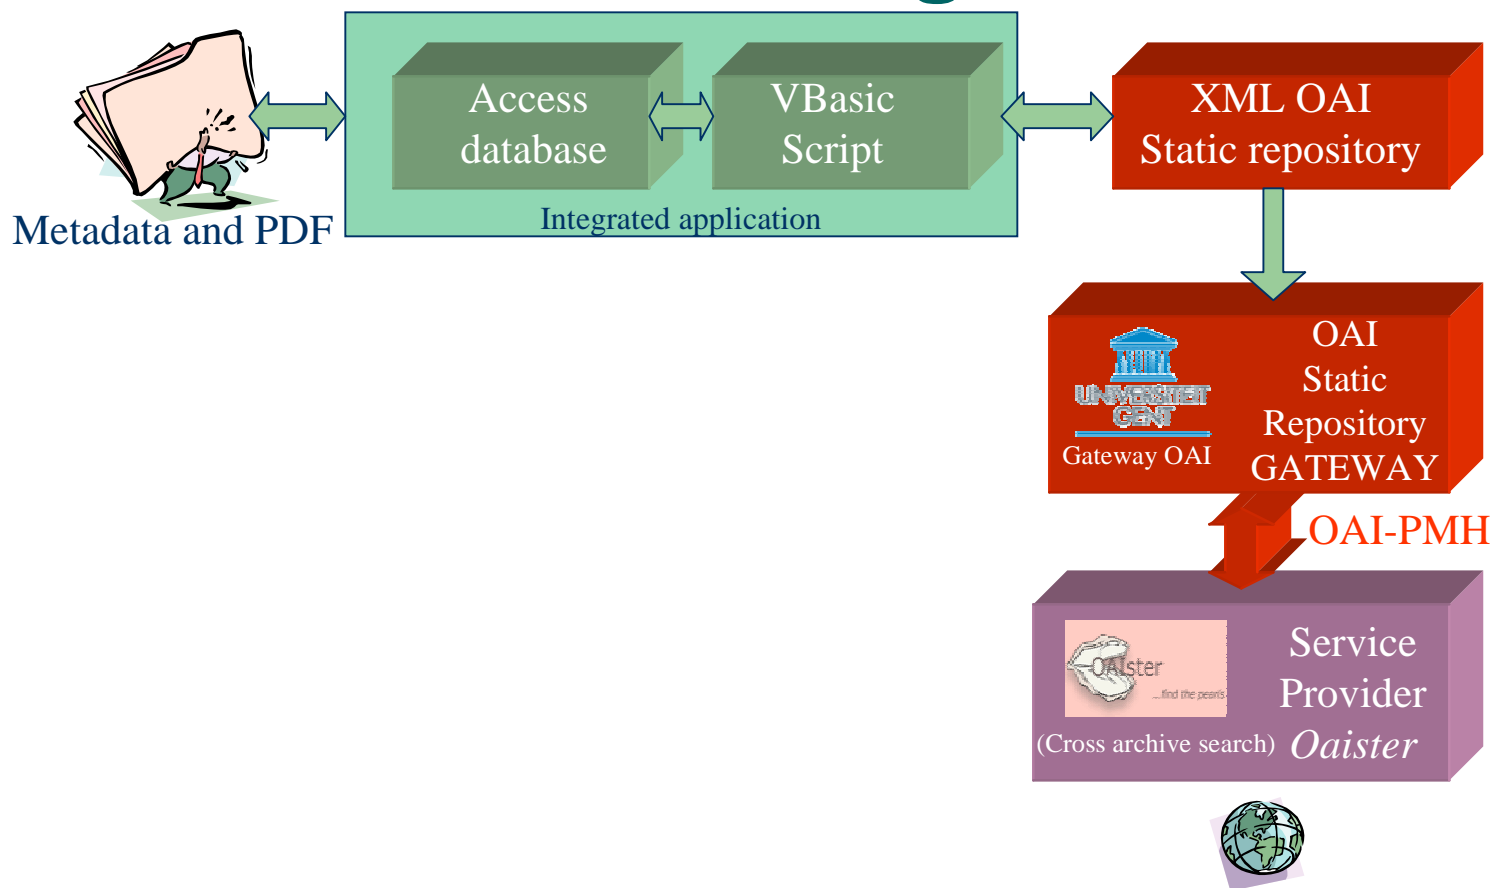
Metadata and PDF

Access database

VBasic Script

Integrated application

XML OAI Static repository

UNIVERSITEIT GENT

Gateway OAI

OAI Static Repository GATEWAY

OAI-PMH

OAIster ...find the pearls

Service Provider Oaister

(Cross archive search)